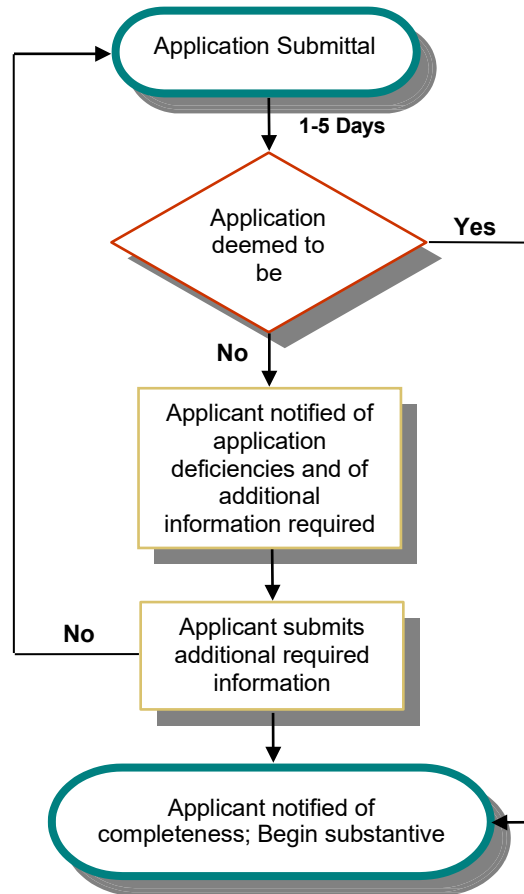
Application Submittal

1-5 Days

Application deemed to be

Yes

No

Applicant notified of application deficiencies and of additional information required

No

Applicant submits additional required information

Applicant notified of completeness; Begin substantive